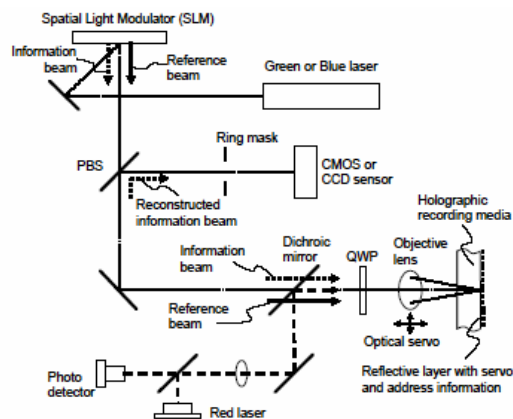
Spatial Light Modulator (SLM)

Information beam

Reference beam

Green or Blue laser

Ring mask

PBS

CMOS or CCD sensor

Reconstructed information beam

Holographic recording media

Information beam

Dichroic mirror

QWP

Objective lens

Reference beam

Optical servo

Reflective layer with servo and address information

Photo detector

Red laser